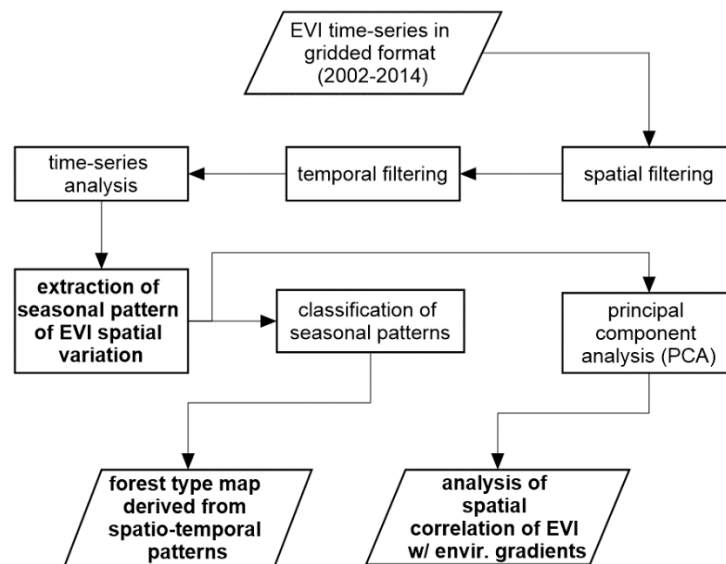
EVI time-series in gridded format (2002-2014)

spatial filtering

temporal filtering

time-series analysis

extraction of seasonal pattern of EVI spatial variation

classification of seasonal patterns

principal component analysis (PCA)

forest type map derived from spatio-temporal patterns

analysis of spatial correlation of EVI w/ envir. gradients